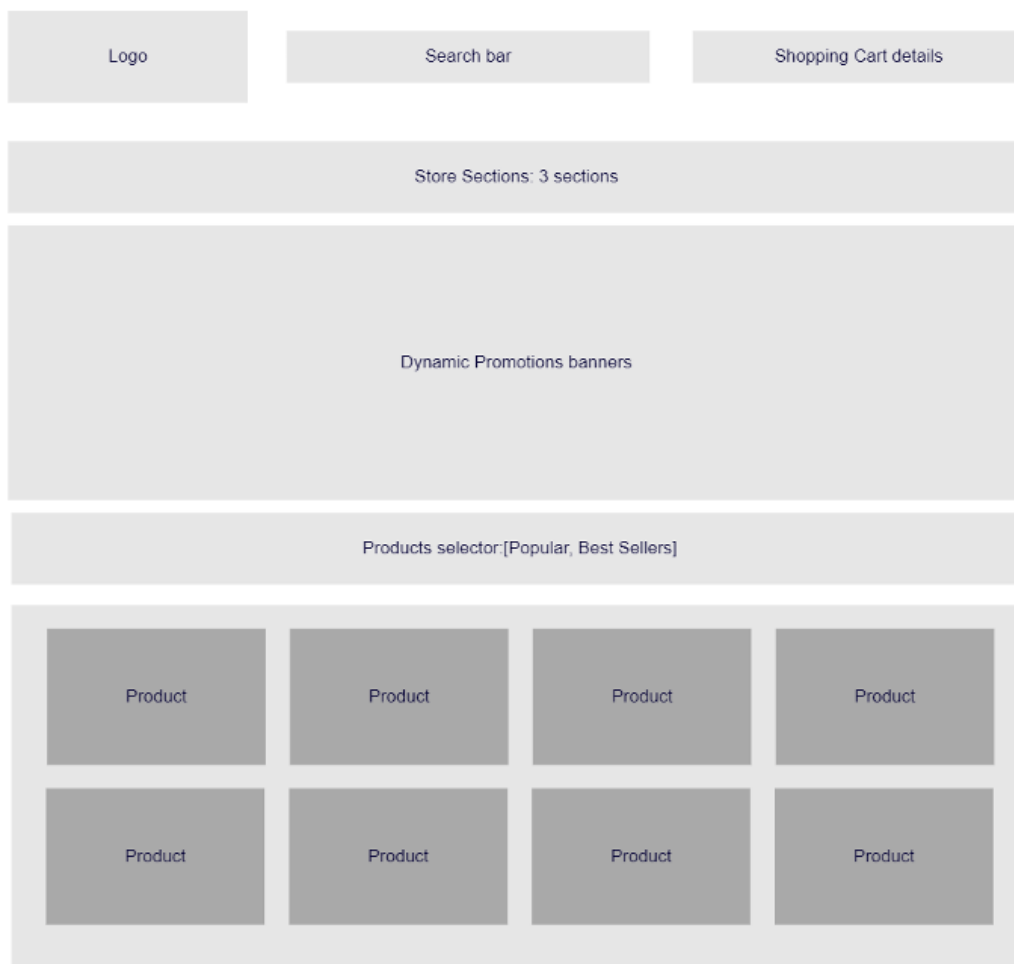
Logo

Search bar

Shopping Cart details

Store Sections: 3 sections

Dynamic Promotions banners

Products selector:[Popular, Best Sellers]

Product

Product

Product

Product

Product

Product

Product

Product